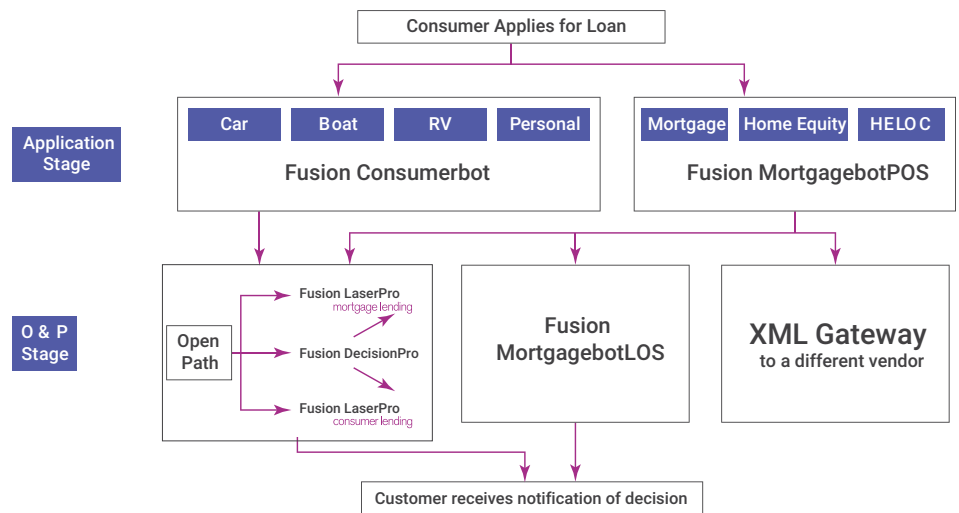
Consumer Applies for Loan

Application Stage

Car

Boat

RV

Personal

Fusion Consumerbot

Mortgage

Home Equity

HELOC

Fusion MortgagebotPOS

O & P Stage

Open Path

Fusion LaserPro
mortgage lending

Fusion DecisionPro

Fusion LaserPro
consumer lending

Fusion MortgagebotLOS

XML Gateway
to a different vendor

Customer receives notification of decision